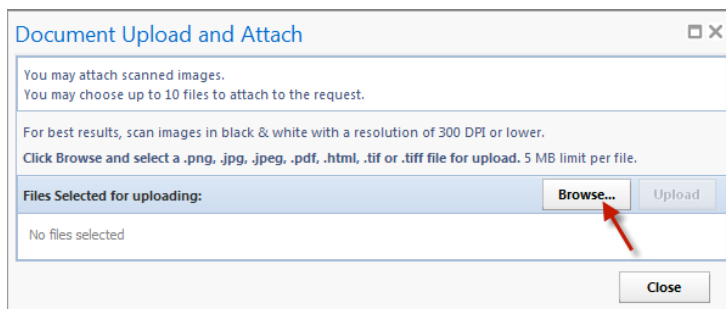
Document Upload and Attach

You may attach scanned images.
You may choose up to 10 files to attach to the request.

For best results, scan images in black & white with a resolution of 300 DPI or lower.

Click Browse and select a .png, .jpg, .jpeg, .pdf, .html, .tif or .tiff file for upload. 5 MB limit per file.

Files Selected for uploading:

Browse...

Upload

No files selected

Close